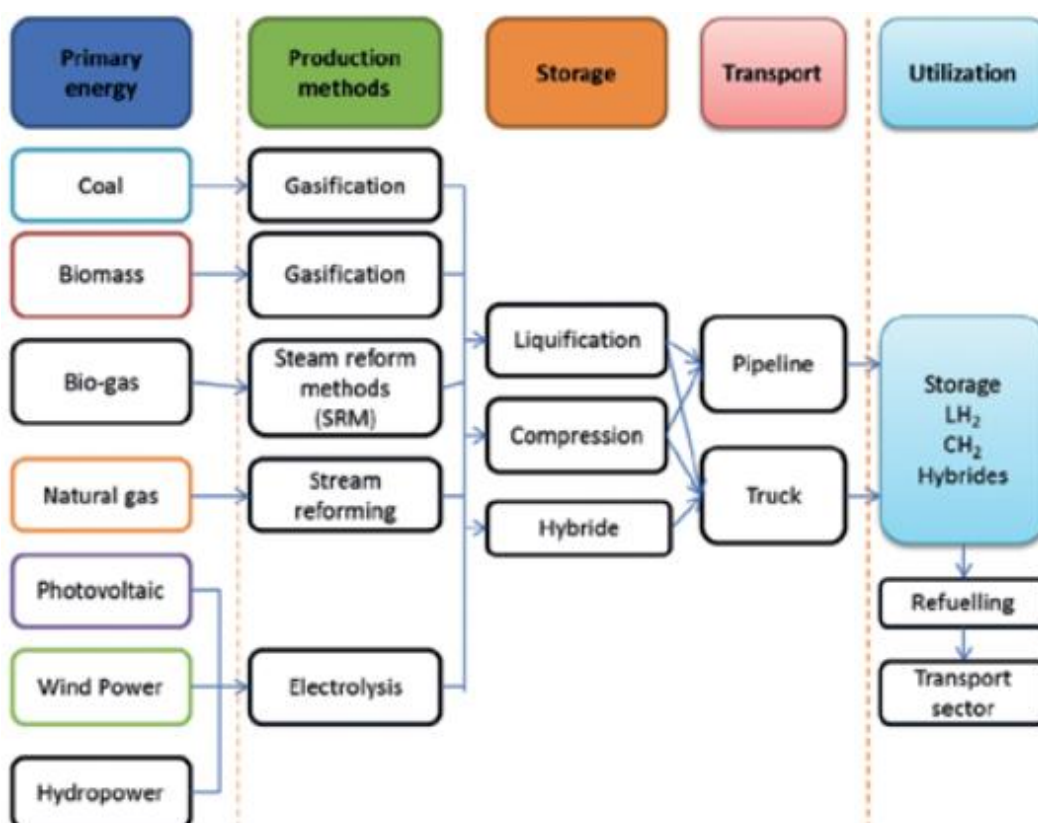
Primary energy

Production methods

Storage

Transport

Utilization

Coal

Gasification

Biomass

Gasification

Bio-gas

Steam reform methods (SRM)

Natural gas

Stream reforming

Photovoltaic

Wind Power

Electrolysis

Hydropower

Liquification

Compression

Hybride

Pipeline

Truck

Storage $LH_2$ $CH_2$ Hybrides

Refuelling

Transport sector